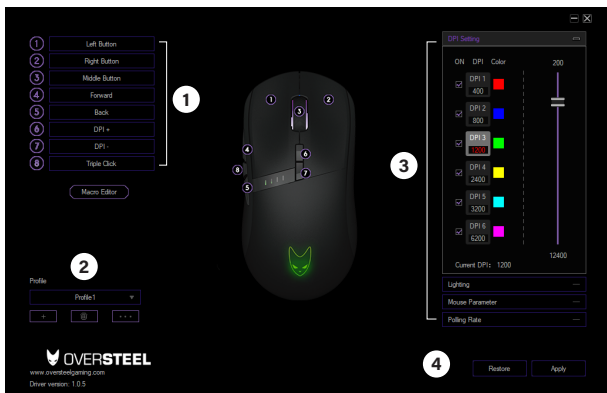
1 Left Button
2 Right Button
3 Middle Button
4 Forward
5 Back
6 DPI +
7 DPI -
8 Triple Click

Macro Editor

1

2

Profile
Profile1
+ ⊕ · · ·

OVERSTEEL
www.oversteelgaming.com
Driver version: 1.0.5

1 2 3 4 6 8 7 5

3

DPI Setting
ON DPI Color
DPI 1 400
DPI 2 800
DPI 3 1200
DPI 4 2400
DPI 5 3200
DPI 6 6200
200
12400
Current DPI: 1200

Lighting
Mouse Parameter
Polling Rate

4
Restore
Apply